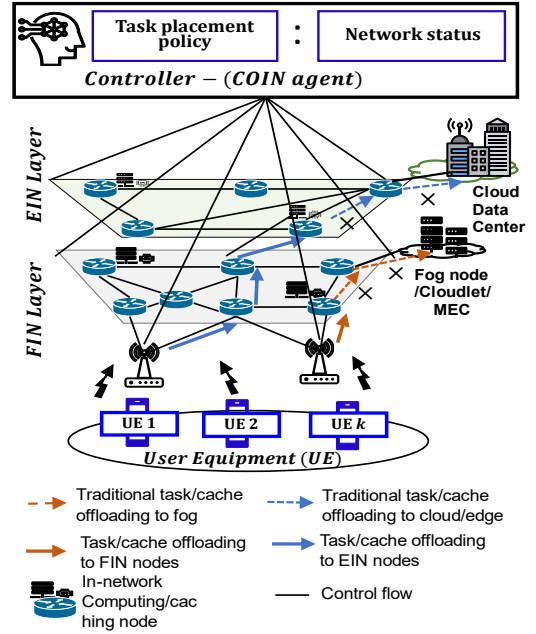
Task placement policy

:

Network status

$Controller - (COIN\ agent)$

EIN Layer

Cloud Data Center

Fog node /Cloudlet/ MEC

FIN Layer

UE 1

UE 2

UE $k$

User Equipment ($UE$)

Traditional task/cache offloading to fog

Traditional task/cache offloading to cloud/edge

Task/cache offloading to FIN nodes

Task/cache offloading to EIN nodes

In-network Computing/caching node

Control flow